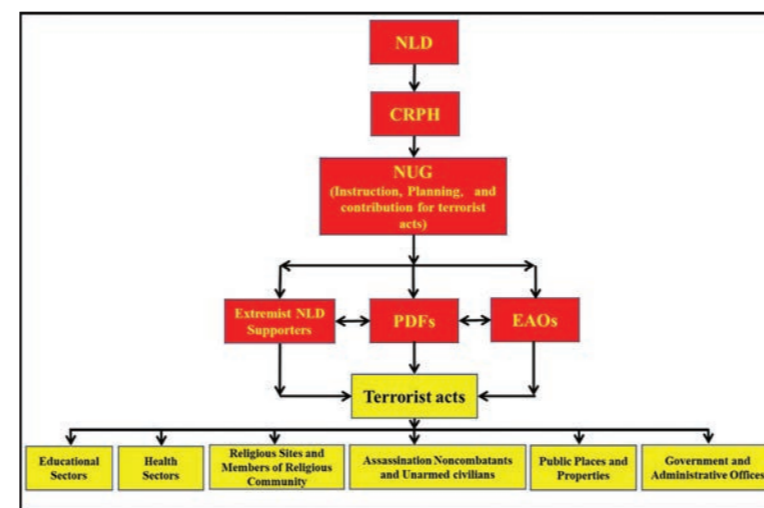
NLD

CRPH

NUG
(Instruction, Planning, and contribution for terrorist acts)

Extremist NLD Supporters

PDFs

EAOs

Terrorist acts

Educational Sectors

Health Sectors

Religious Sites and Members of Religious Community

Assassination Noncombatants and Unarmed civilians

Public Places and Properties

Government and Administrative Offices